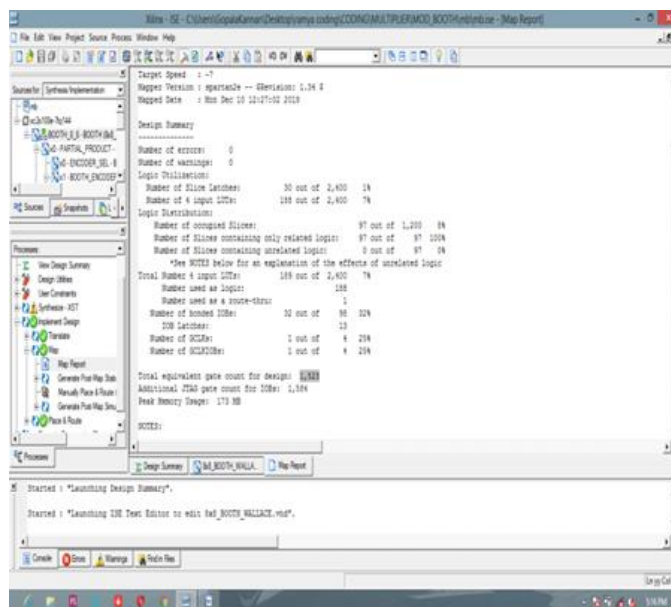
Xilinx - ISE - C:\Users\GopalaKannan\Desktop\ramya coding\CODING\MULTIPLIER\MOD_BOOTH\mb\mb.ise - [Map Report]

File Edit View Project Source Process Window Help

Sources for: Synthesis/Implementation

Target Speed : -7
Mapper Version : spartan3e -- $Revision: 1.36 $
Mapped Date : Mon Dec 10 12:27:02 2018

Design Summary
--------------
Number of errors: 0
Number of warnings: 0
Logic Utilization:
Number of Slice Latches: 30 out of 2,400 1%
Number of 4 input LUTs: 188 out of 2,400 7%
Logic Distribution:
Number of occupied Slices: 97 out of 1,200 8%
Number of Slices containing only related logic: 97 out of 97 100%
Number of Slices containing unrelated logic: 0 out of 97 0%
*See NOTES below for an explanation of the effects of unrelated logic
Total Number 4 input LUTs: 188 out of 2,400 7%
Number used as logic: 188
Number used as a route-thru: 1
Number of bonded IOBs: 32 out of 98 32%
IOB Latches: 13
Number of BCLKs: 1 out of 4 25%
Number of BCLKIOBs: 1 out of 4 25%

Total equivalent gate count for design: 1,523
Additional JTAG gate count for IOBs: 1,584
Peak Memory Usage: 173 MB

NOTES:

Sources Snapshots

Processes
View Design Summary
Design Utilities
User Constraints
Synthesize - XST
Implement Design
Translate
Map
Map Report
Generate Post-Map Static
Manually Place & Route
Generate Post-Map Simu
Place & Route

Processes

Design Summary | 8x8_BOOTH_WALLA... | Map Report

Started : "Launching Design Summary".

Started : "Launching ISE Text Editor to edit 8x8_BOOTH_WALLACE.vhd".

Console | Errors | Warnings | Find in Files